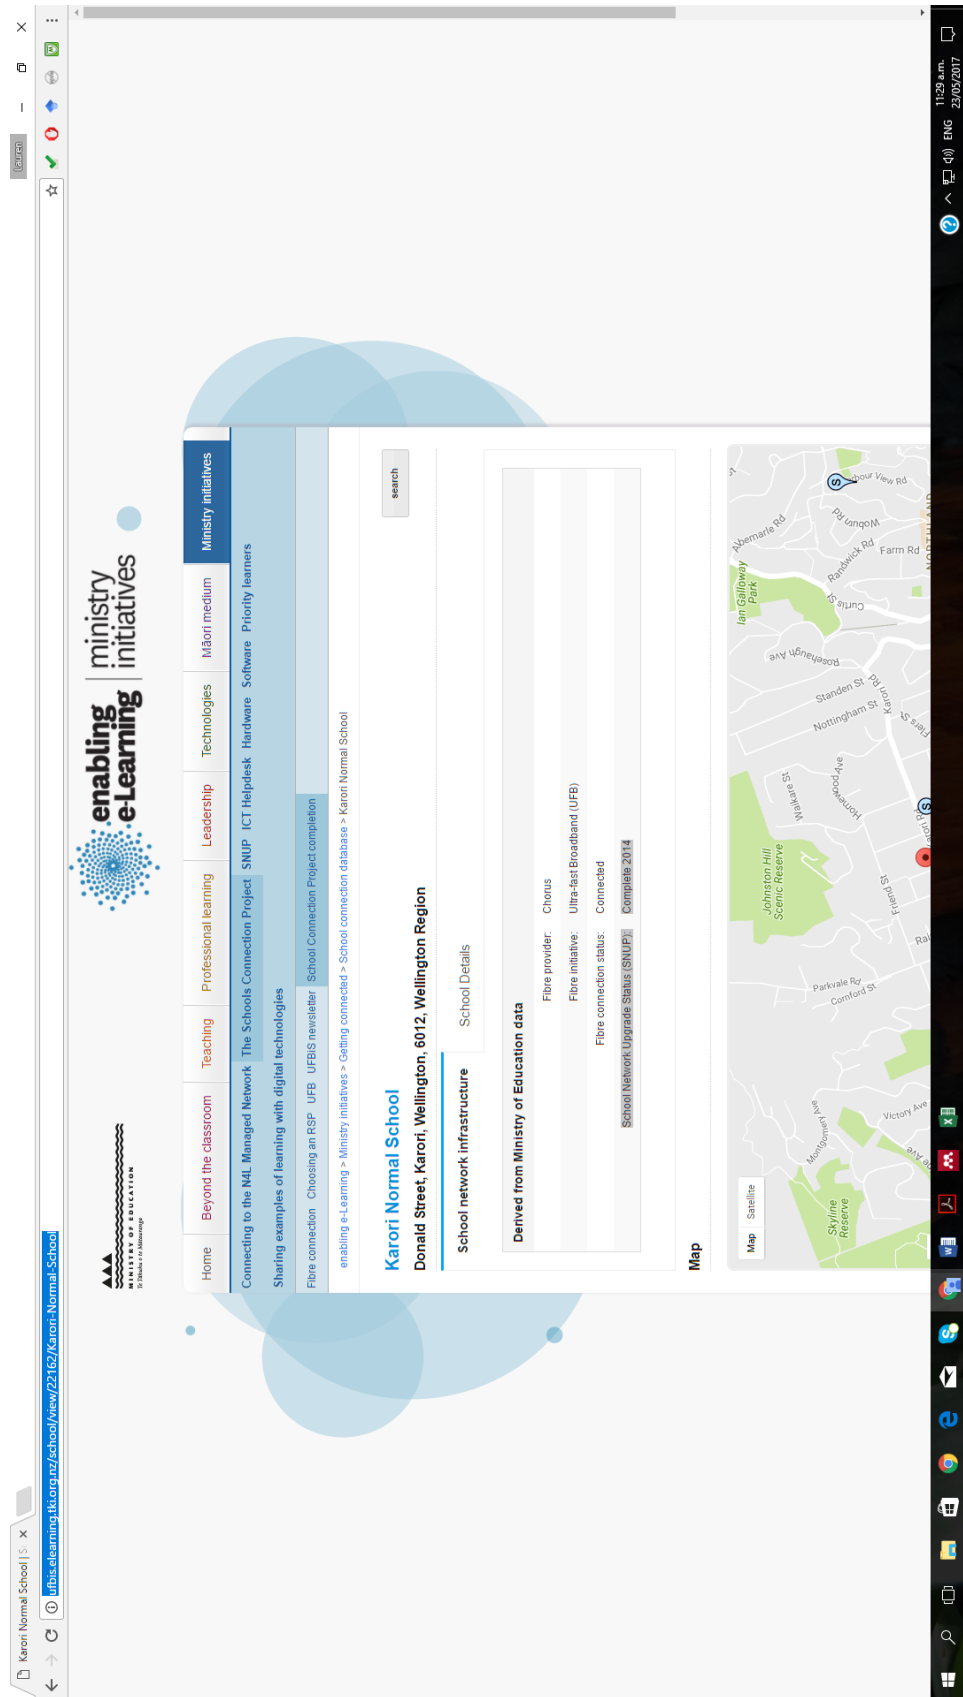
Karori Normal School | S ×

Lauren

ufbis.elearning.tki.org.nz/school/view/22162/Karori-Normal-School

MINISTRY OF EDUCATION
Te Tāhuhu o te Mātauranga

enabling e-Learning | ministry initiatives

Home | Beyond the classroom | Teaching | Professional learning | Leadership | Technologies | Māori medium | Ministry initiatives

Connecting to the N4L Managed Network | The Schools Connection Project | SNUP | ICT Helpdesk | Hardware | Software | Priority learners

Sharing examples of learning with digital technologies

Fibre connection | Choosing an RSP | UFB | UFBIS newsletter | School Connection Project completion

search

enabling e-Learning > Ministry initiatives > Getting connected > School connection database > Karori Normal School

Karori Normal School

Donald Street, Karori, Wellington, 6012, Wellington Region

School network infrastructure | School Details

Derived from Ministry of Education data

| Fibre provider: | Chorus |
|---|---|
| Fibre initiative: | Ultra-fast Broadband (UFB) |
| Fibre connection status: | Connected |
| School Network Upgrade Status (SNUP): | Complete 2014 |

Map

Map | Satellite

Skyline Reserve
Montgomery Ave
Victory Ave
Parkvale Rd
Comford St
Friend St
Johnston Hill Scenic Reserve
Homewood Ave
Waikare St
Nottingham St
Standen St
Karori Rd
Rosehaugh Ave
Curtis St
Ian Galloway Park
Albemarle Rd
Randwick Rd
Farm Rd
Wilton Rd
Harbour View Rd

11:29 a.m.
23/05/2017
ENG